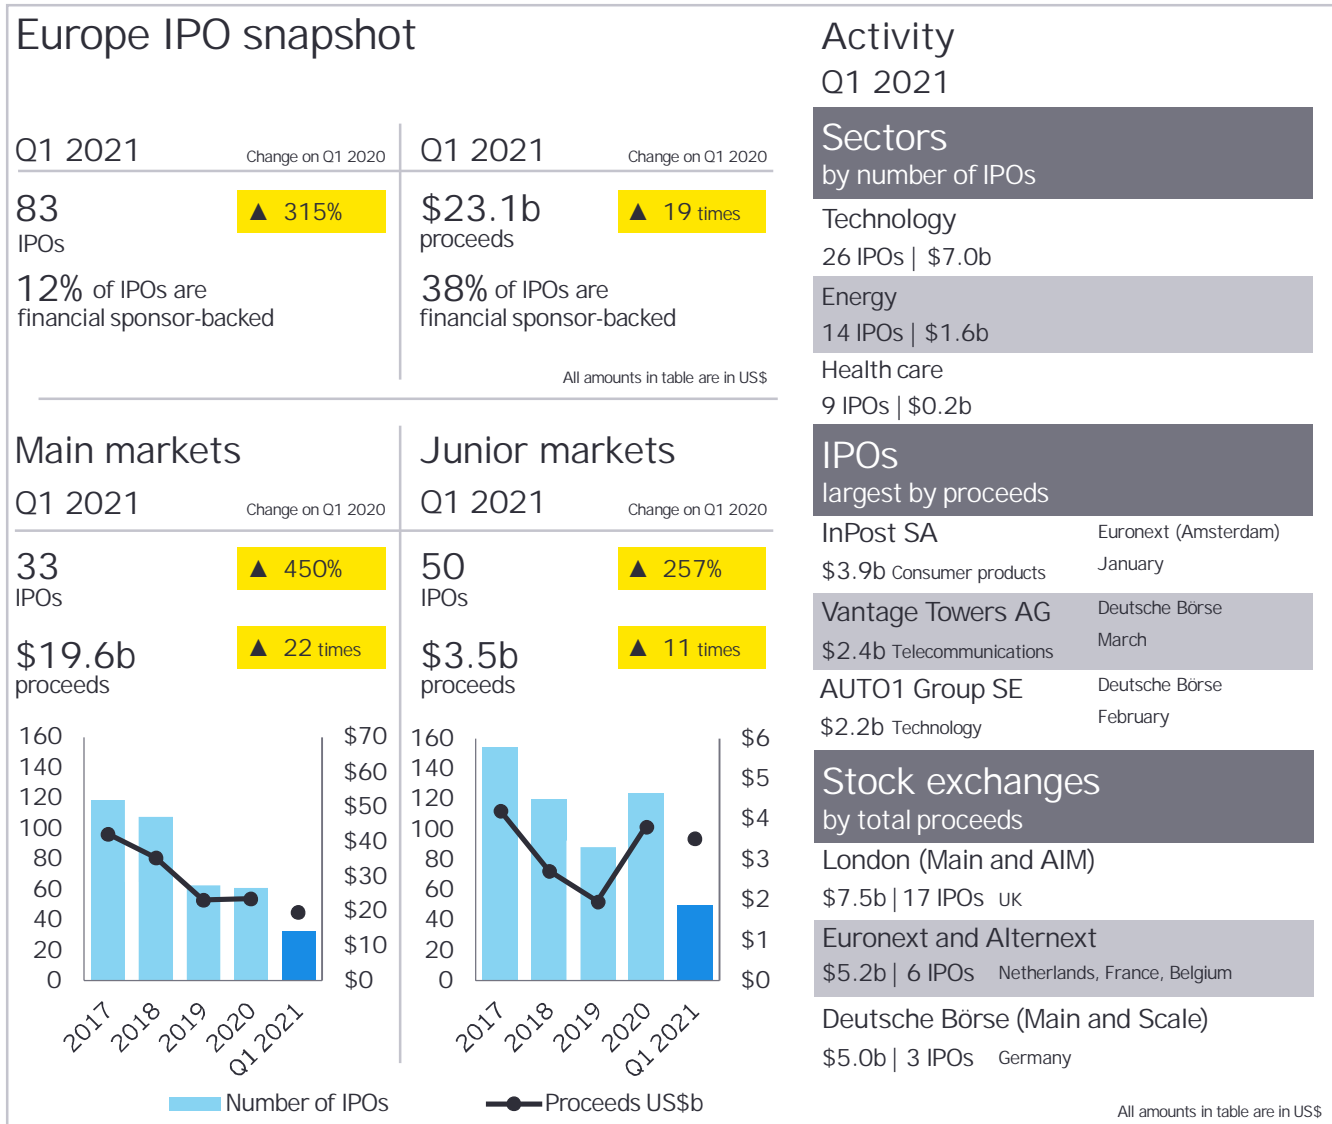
Europe IPO snapshot

Q1 2021 Change on Q1 2020

83 IPOs ▲ 315%

12% of IPOs are financial sponsor-backed

Q1 2021 Change on Q1 2020

$23.1b proceeds ▲ 19 times

38% of IPOs are financial sponsor-backed

All amounts in table are in US$

Main markets

Q1 2021 Change on Q1 2020

33 IPOs ▲ 450%

$19.6b proceeds ▲ 22 times

160 140 120 100 80 60 40 20 0

$70 $60 $50 $40 $30 $20 $10 $0

2017 2018 2019 2020 Q1 2021

Junior markets

Q1 2021 Change on Q1 2020

50 IPOs ▲ 257%

$3.5b proceeds ▲ 11 times

160 140 120 100 80 60 40 20 0

$6 $5 $4 $3 $2 $1 $0

2017 2018 2019 2020 Q1 2021

Number of IPOs

Proceeds US$b

Activity
Q1 2021

Sectors
by number of IPOs

Technology
26 IPOs | $7.0b

Energy
14 IPOs | $1.6b

Health care
9 IPOs | $0.2b

IPOs
largest by proceeds

InPost SA
$3.9b Consumer products
Euronext (Amsterdam)
January

Vantage Towers AG
$2.4b Telecommunications
Deutsche Börse
March

AUTO1 Group SE
$2.2b Technology
Deutsche Börse
February

Stock exchanges
by total proceeds

London (Main and AIM)
$7.5b | 17 IPOs UK

Euronext and Alternext
$5.2b | 6 IPOs Netherlands, France, Belgium

Deutsche Börse (Main and Scale)
$5.0b | 3 IPOs Germany

All amounts in table are in US$